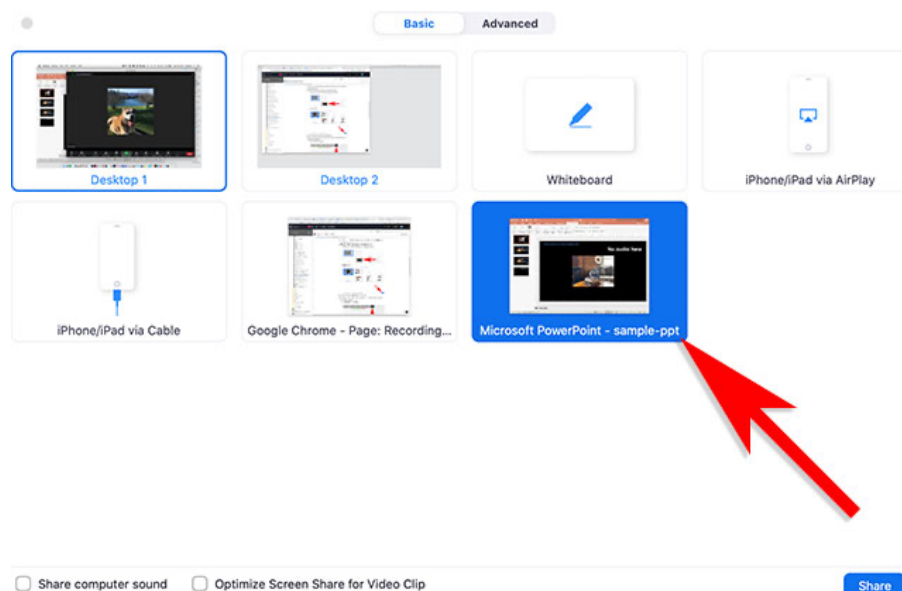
Basic
Advanced

Desktop 1
Desktop 2
Whiteboard
iPhone/iPad via AirPlay

iPhone/iPad via Cable
Google Chrome - Page: Recording...
Microsoft PowerPoint - sample-ppt

Share computer sound
Optimize Screen Share for Video Clip
Share